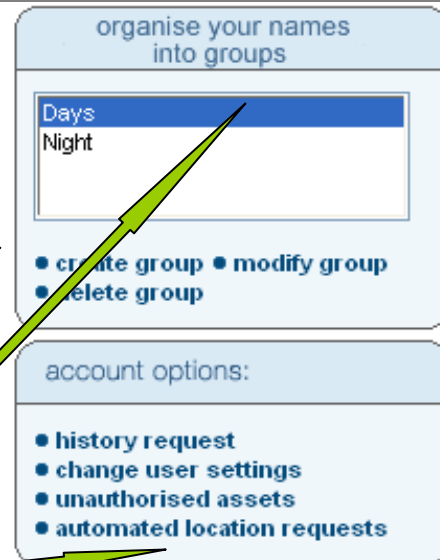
organise your names into groups

Days
Night

• create group • modify group
• delete group

account options:

• history request
• change user settings
• unauthorised assets
• automated location requests